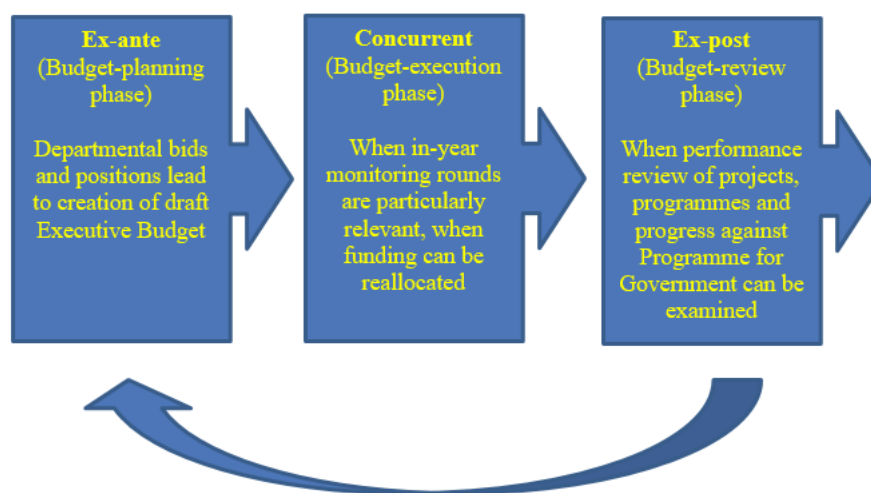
Ex-ante
(Budget-planning phase)

Departmental bids and positions lead to creation of draft Executive Budget

Concurrent
(Budget-execution phase)

When in-year monitoring rounds are particularly relevant, when funding can be reallocated

Ex-post
(Budget-review phase)

When performance review of projects, programmes and progress against Programme for Government can be examined